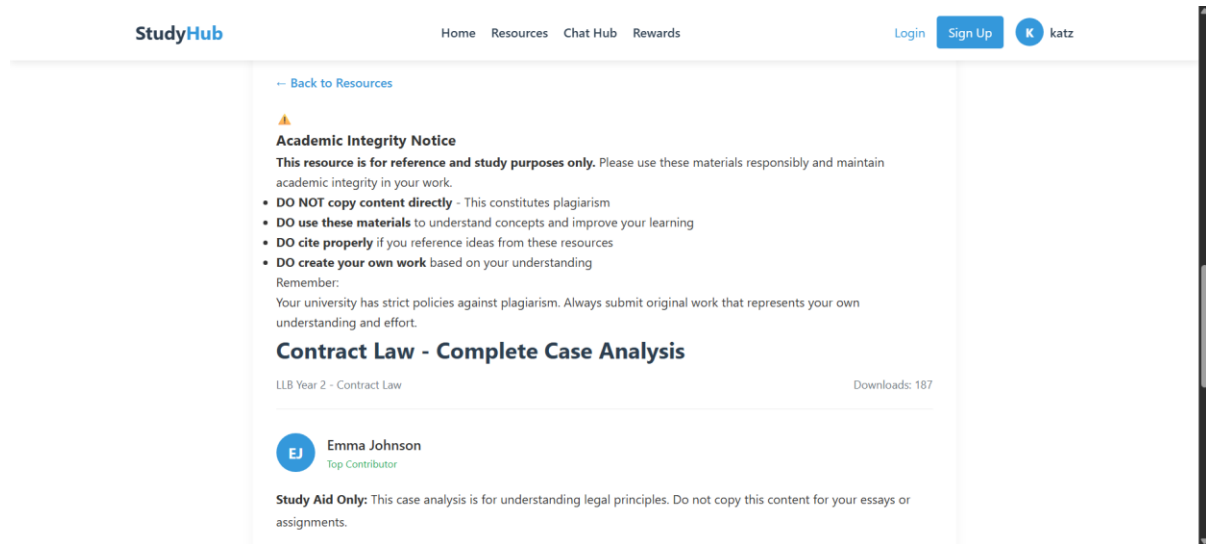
StudyHub

Home Resources Chat Hub Rewards

Login Sign Up K katz

← Back to Resources

⚠

Academic Integrity Notice

This resource is for reference and study purposes only. Please use these materials responsibly and maintain academic integrity in your work.

- DO NOT copy content directly - This constitutes plagiarism
- DO use these materials to understand concepts and improve your learning
- DO cite properly if you reference ideas from these resources
- DO create your own work based on your understanding

Remember:

Your university has strict policies against plagiarism. Always submit original work that represents your own understanding and effort.

Contract Law - Complete Case Analysis

LLB Year 2 - Contract Law

Downloads: 187

EJ Emma Johnson

Top Contributor

Study Aid Only: This case analysis is for understanding legal principles. Do not copy this content for your essays or assignments.